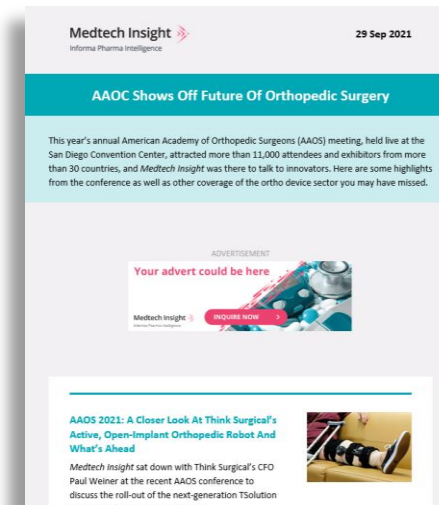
Medtech Insight
Informa Pharma Intelligence

29 Sep 2021

AAOC Shows Off Future Of Orthopedic Surgery

This year's annual American Academy of Orthopedic Surgeons (AAOS) meeting, held live at the San Diego Convention Center, attracted more than 11,000 attendees and exhibitors from more than 30 countries, and Medtech Insight was there to talk to innovators. Here are some highlights from the conference as well as other coverage of the ortho device sector you may have missed.

ADVERTISEMENT

Your advert could be here

Medtech Insight
Informa Pharma Intelligence

INQUIRE NOW

AAOS 2021: A Closer Look At Think Surgical's Active, Open-Implant Orthopedic Robot And What's Ahead

Medtech Insight sat down with Think Surgical's CFO Paul Weiner at the recent AAOS conference to discuss the roll-out of the next-generation TSolution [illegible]